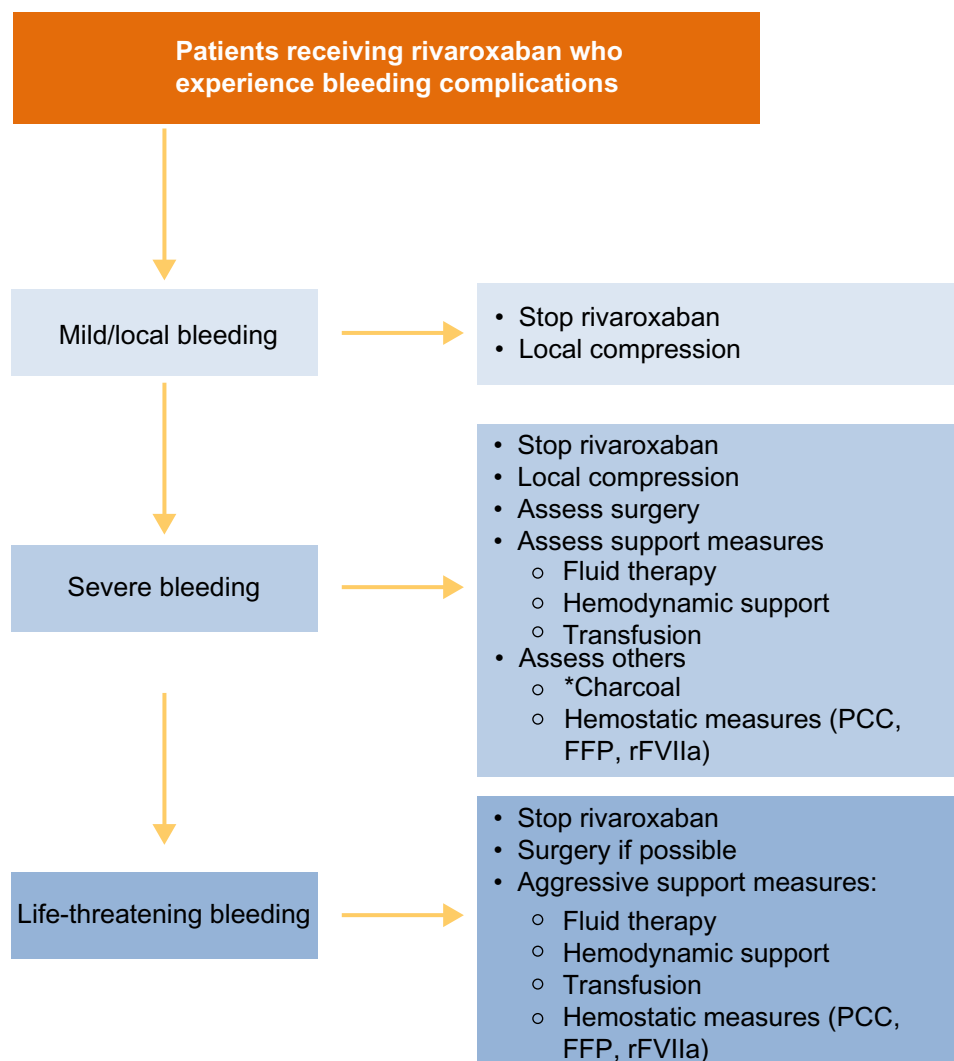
Patients receiving rivaroxaban who experience bleeding complications

Mild/local bleeding

- Stop rivaroxaban
- Local compression

Severe bleeding

- Stop rivaroxaban
- Local compression
- Assess surgery
- Assess support measures
  - Fluid therapy
  - Hemodynamic support
  - Transfusion
- Assess others
  - *Charcoal
  - Hemostatic measures (PCC, FFP, rFVIIa)

Life-threatening bleeding

- Stop rivaroxaban
- Surgery if possible
- Aggressive support measures:
  - Fluid therapy
  - Hemodynamic support
  - Transfusion
  - Hemostatic measures (PCC, FFP, rFVIIa)